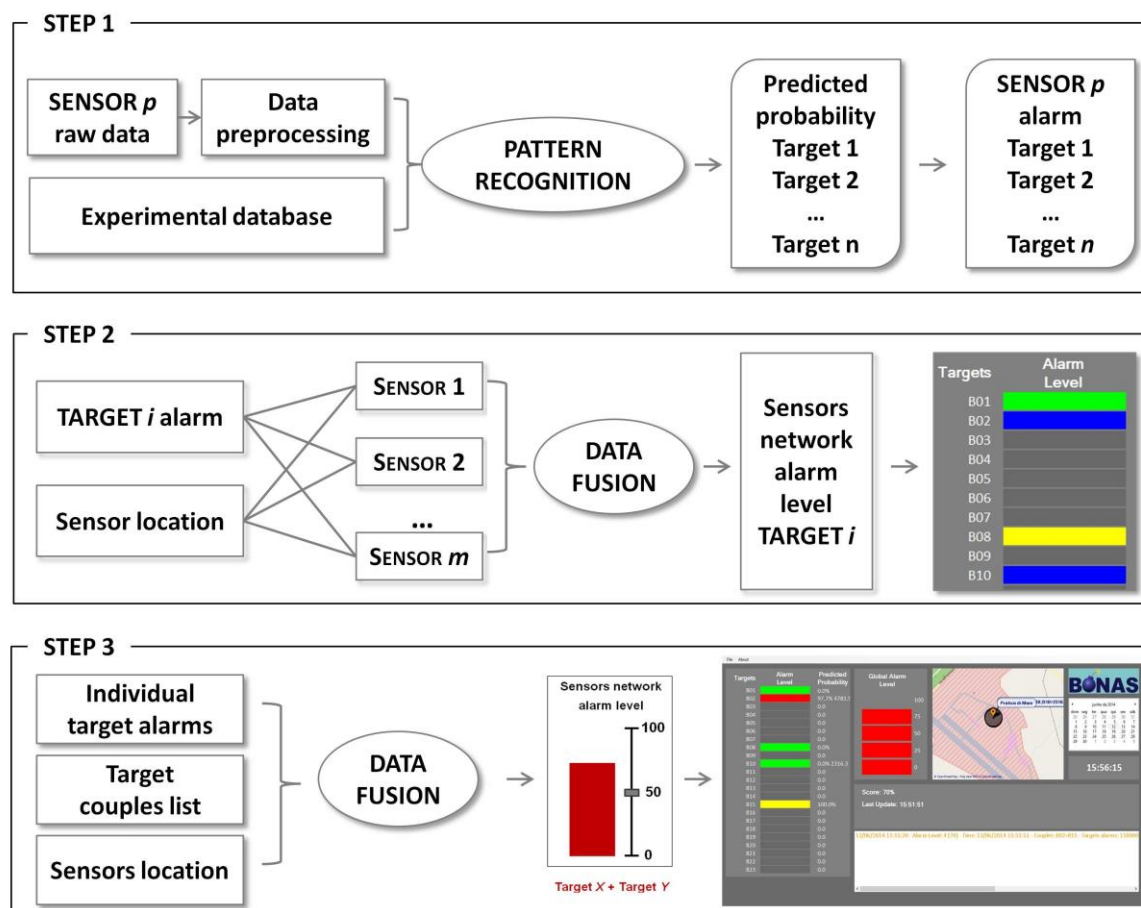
STEP 1

SENSOR $p$ raw data

Data preprocessing

Experimental database

PATTERN RECOGNITION

Predicted probability
Target 1
Target 2
...
Target n

SENSOR $p$ alarm
Target 1
Target 2
...
Target $n$

STEP 2

TARGET $i$ alarm

Sensor location

SENSOR 1

SENSOR 2

...

SENSOR $m$

DATA FUSION

Sensors network alarm level TARGET $i$

| Targets | Alarm Level |
|---|---|
| B01 | |
| B02 | |
| B03 | |
| B04 | |
| B05 | |
| B06 | |
| B07 | |
| B08 | |
| B09 | |
| B10 | |

STEP 3

Individual target alarms

Target couples list

Sensors location

DATA FUSION

Sensors network alarm level

100

50

0

Target $X$ + Target $Y$

File About

| Targets | Alarm Level | Predicted Probability |
|---|---|---|
| B01 | | 0.0% |
| B02 | | 97.7% 4783.1 |
| B03 | | 0.0 |
| B04 | | 0.0 |
| B05 | | 0.0 |
| B06 | | 0.0 |
| B07 | | 0.0 |
| B08 | | 0.0% |
| B09 | | 0.0 |
| B10 | | 0.0% 2316.3 |
| B11 | | 0.0 |
| B12 | | 0.0 |
| B13 | | 0.0 |
| B14 | | 0.0 |
| B15 | | 100.0% |
| B16 | | 0.0 |
| B17 | | 0.0 |
| B18 | | 0.0 |
| B19 | | 0.0 |
| B20 | | 0.0 |
| B21 | | 0.0 |
| B22 | | 0.0 |
| B23 | | 0.0 |

Global Alarm Level

100

75

50

25

0

BONAS

15:56:15

Score: 70%

Last Update: 15:51:51

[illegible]